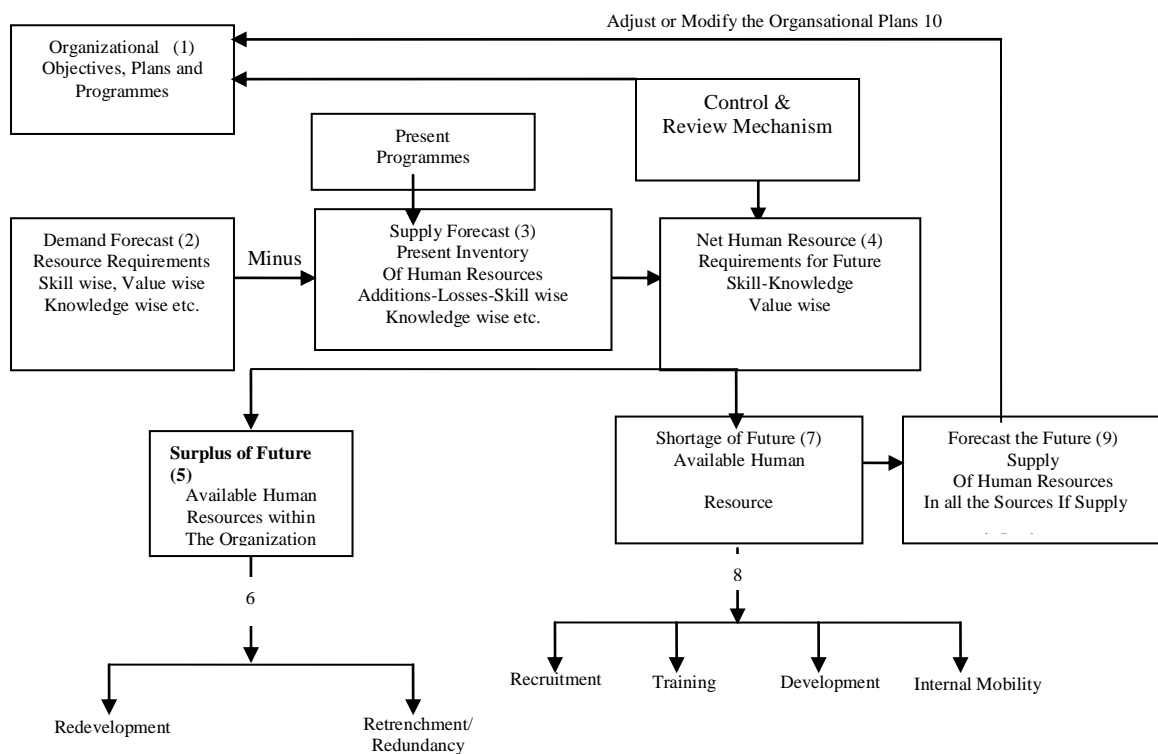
Adjust or Modify the Organsational Plans 10

Organizational (1) Objectives, Plans and Programmes

Control & Review Mechanism

Present Programmes

Demand Forecast (2) Resource Requirements Skill wise, Value wise Knowledge wise etc.

Minus

Supply Forecast (3) Present Inventory Of Human Resources Additions-Losses-Skill wise Knowledge wise etc.

Net Human Resource (4) Requirements for Future Skill-Knowledge Value wise

**Surplus of Future (5)** Available Human Resources within The Organization

Shortage of Future (7) Available Human Resource

Forecast the Future (9) Supply Of Human Resources In all the Sources If Supply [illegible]

6

8

Redevelopment

Retrenchment/ Redundancy

Recruitment

Training

Development

Internal Mobility